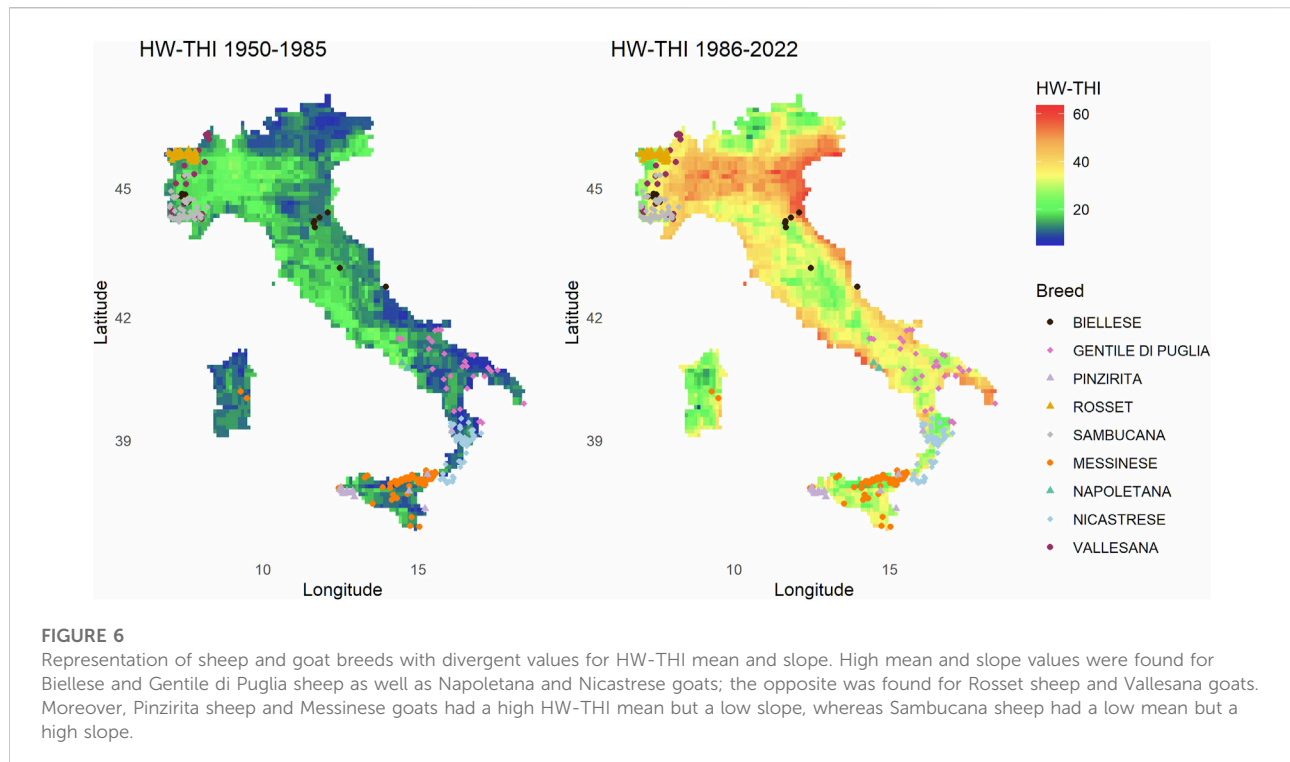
HW-THI 1950-1985

45

42

39

Latitude

10

15

Longitude

HW-THI 1986-2022

45

42

39

Latitude

10

15

Longitude

HW-THI

60

40

20

Breed

BIELLESE

GENTILE DI PUGLIA

PINZIRITA

ROSSET

SAMBUCANA

MESSINESE

NAPOLETANA

NICASTRESE

VALLESANA

FIGURE 6

Representation of sheep and goat breeds with divergent values for HW-THI mean and slope. High mean and slope values were found for Biellese and Gentile di Puglia sheep as well as Napoletana and Nicastrese goats; the opposite was found for Rosset sheep and Vallesana goats. Moreover, Pinzirita sheep and Messinese goats had a high HW-THI mean but a low slope, whereas Sambucana sheep had a low mean but a high slope.